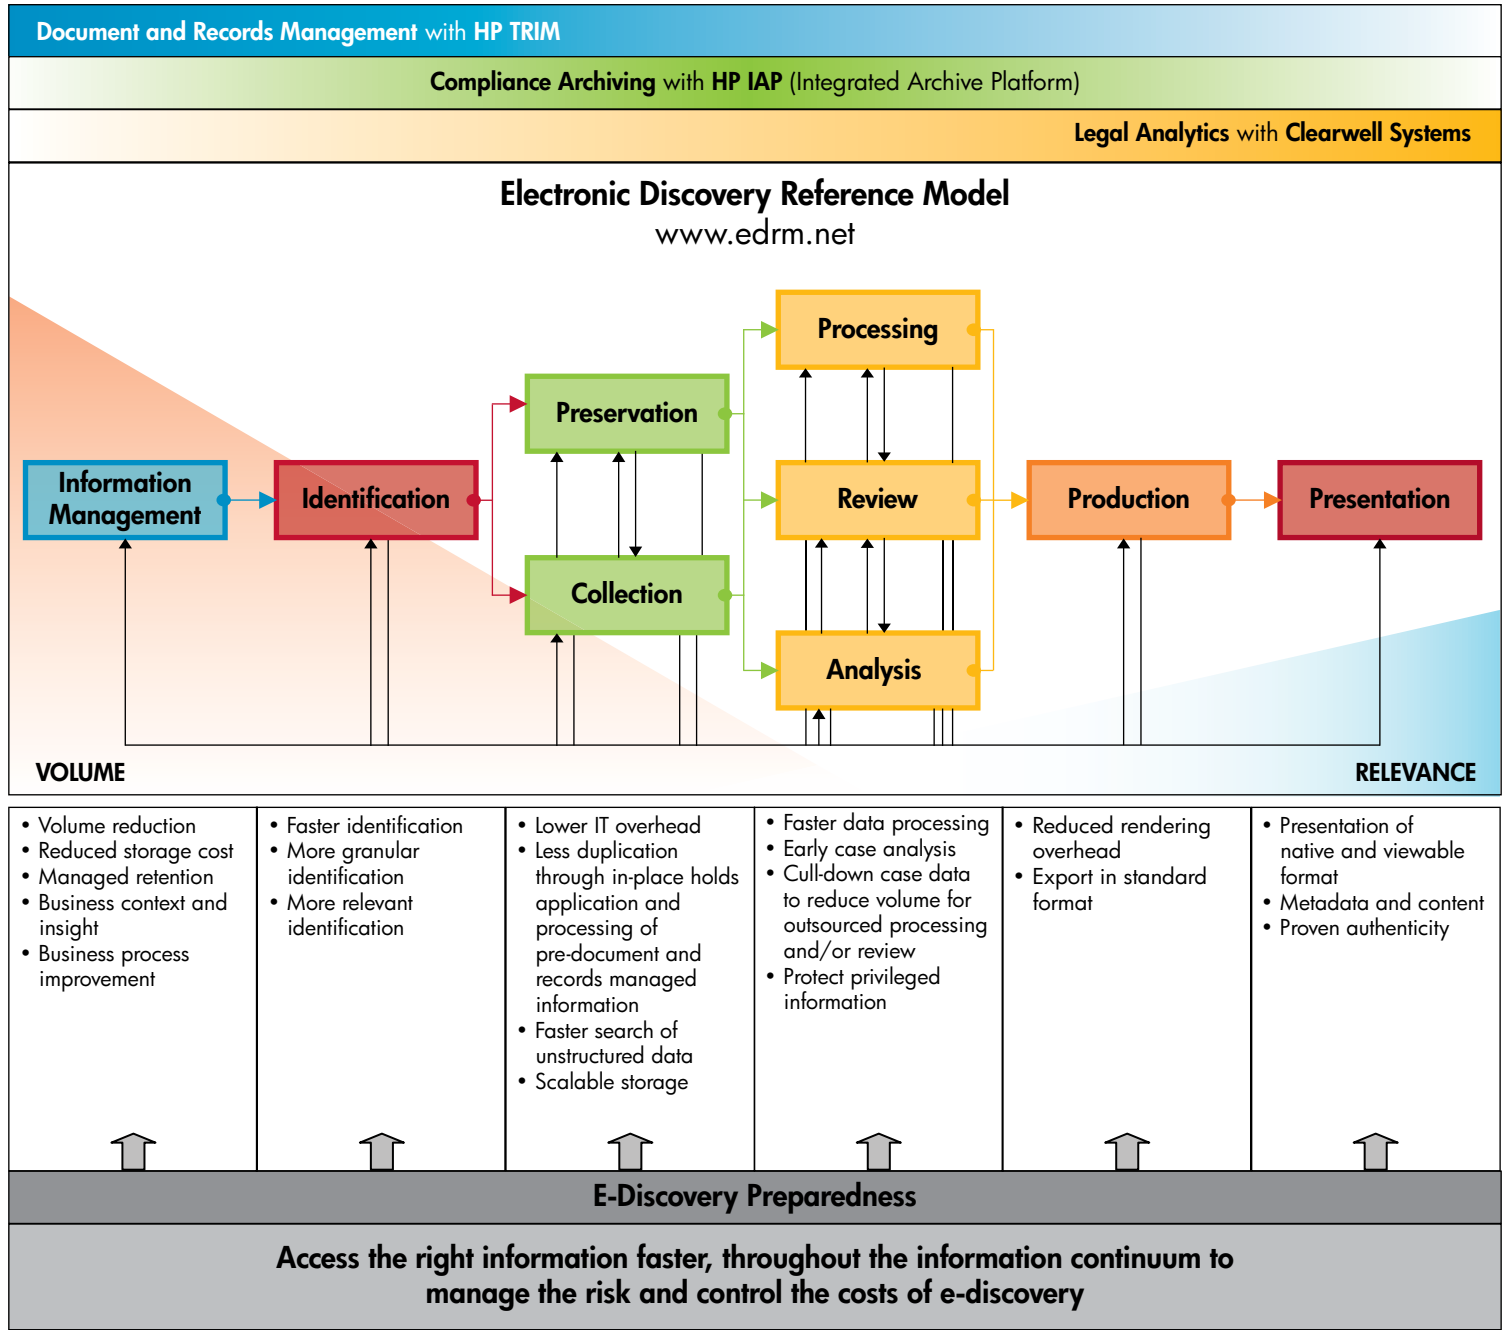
Document and Records Management with HP TRIM

Compliance Archiving with HP IAP (Integrated Archive Platform)

Legal Analytics with Clearwell Systems

Electronic Discovery Reference Model
www.edrm.net

Information Management

Identification

Preservation

Collection

Processing

Review

Analysis

Production

Presentation

VOLUME

RELEVANCE

• Volume reduction
• Reduced storage cost
• Managed retention
• Business context and insight
• Business process improvement

• Faster identification
• More granular identification
• More relevant identification

• Lower IT overhead
• Less duplication through in-place holds application and processing of pre-document and records managed information
• Faster search of unstructured data
• Scalable storage

• Faster data processing
• Early case analysis
• Cull-down case data to reduce volume for outsourced processing and/or review
• Protect privileged information

• Reduced rendering overhead
• Export in standard format

• Presentation of native and viewable format
• Metadata and content
• Proven authenticity

E-Discovery Preparedness

Access the right information faster, throughout the information continuum to manage the risk and control the costs of e-discovery